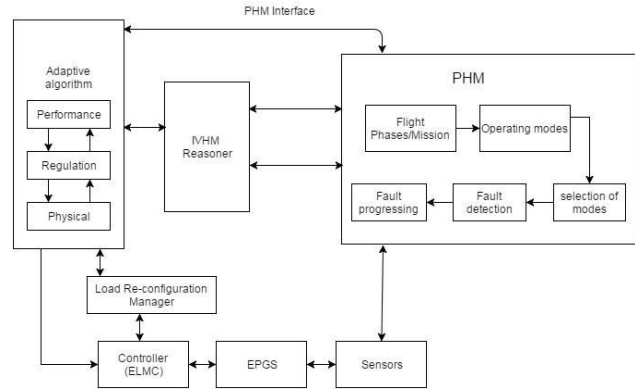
PHM Interface

Adaptive algorithm

Performance

Regulation

Physical

IVHM Reasoner

PHM

Flight Phases/Mission

Operating modes

selection of modes

Fault detection

Fault progressing

Load Re-configuration Manager

Controller (ELMC)

EPGS

Sensors